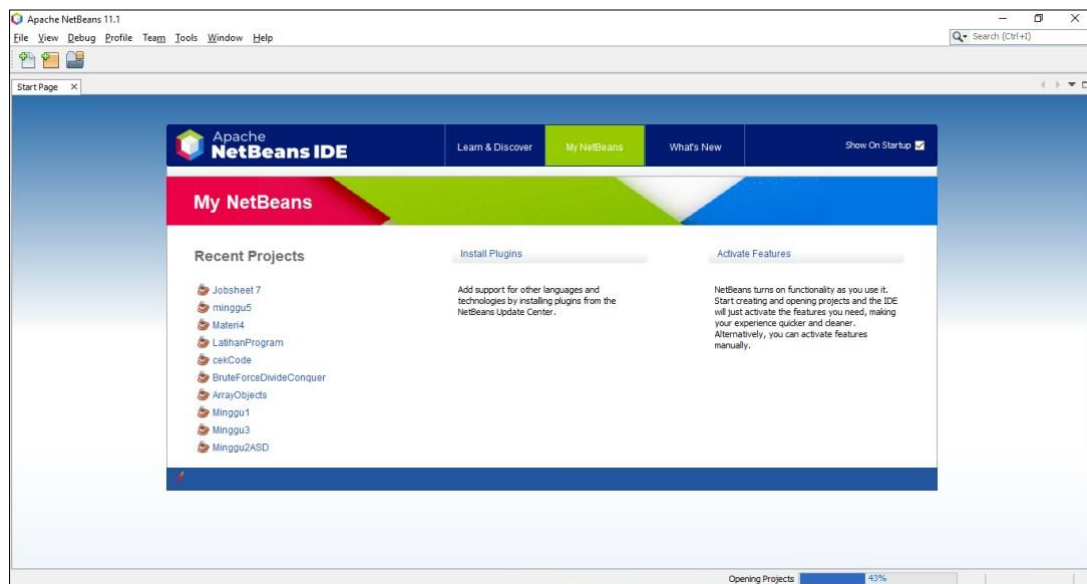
Apache NetBeans 11.1

File View Debug Profile Team Tools Window Help

Search (Ctrl+I)

Start Page ×

Apache
NetBeans IDE

Learn & Discover | My NetBeans | What's New

Show On Startup

My NetBeans

Recent Projects

Jobsheet 7
minggu5
Materi4
LatihanProgram
cekCode
BruteForceDivideConquer
ArrayObjects
Minggu1
Minggu3
Minggu2ASD

Install Plugins

Add support for other languages and technologies by installing plugins from the NetBeans Update Center.

Activate Features

NetBeans turns on functionality as you use it. Start creating and opening projects and the IDE will just activate the features you need, making your experience quicker and cleaner. Alternatively, you can activate features manually.

Opening Projects 43%